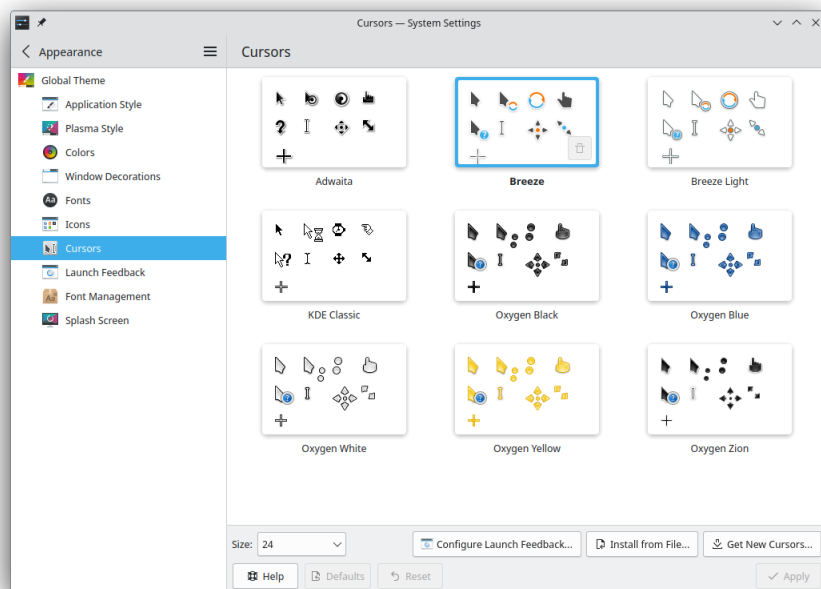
Cursors — System Settings

Appearance

Global Theme
Application Style
Plasma Style
Colors
Window Decorations
Fonts
Icons
Cursors
Launch Feedback
Font Management
Splash Screen

Cursors

Adwaita
Breeze
Breeze Light
KDE Classic
Oxygen Black
Oxygen Blue
Oxygen White
Oxygen Yellow
Oxygen Zion

Size: 24
Configure Launch Feedback...
Install from File...
Get New Cursors...

Help
Defaults
Reset
Apply